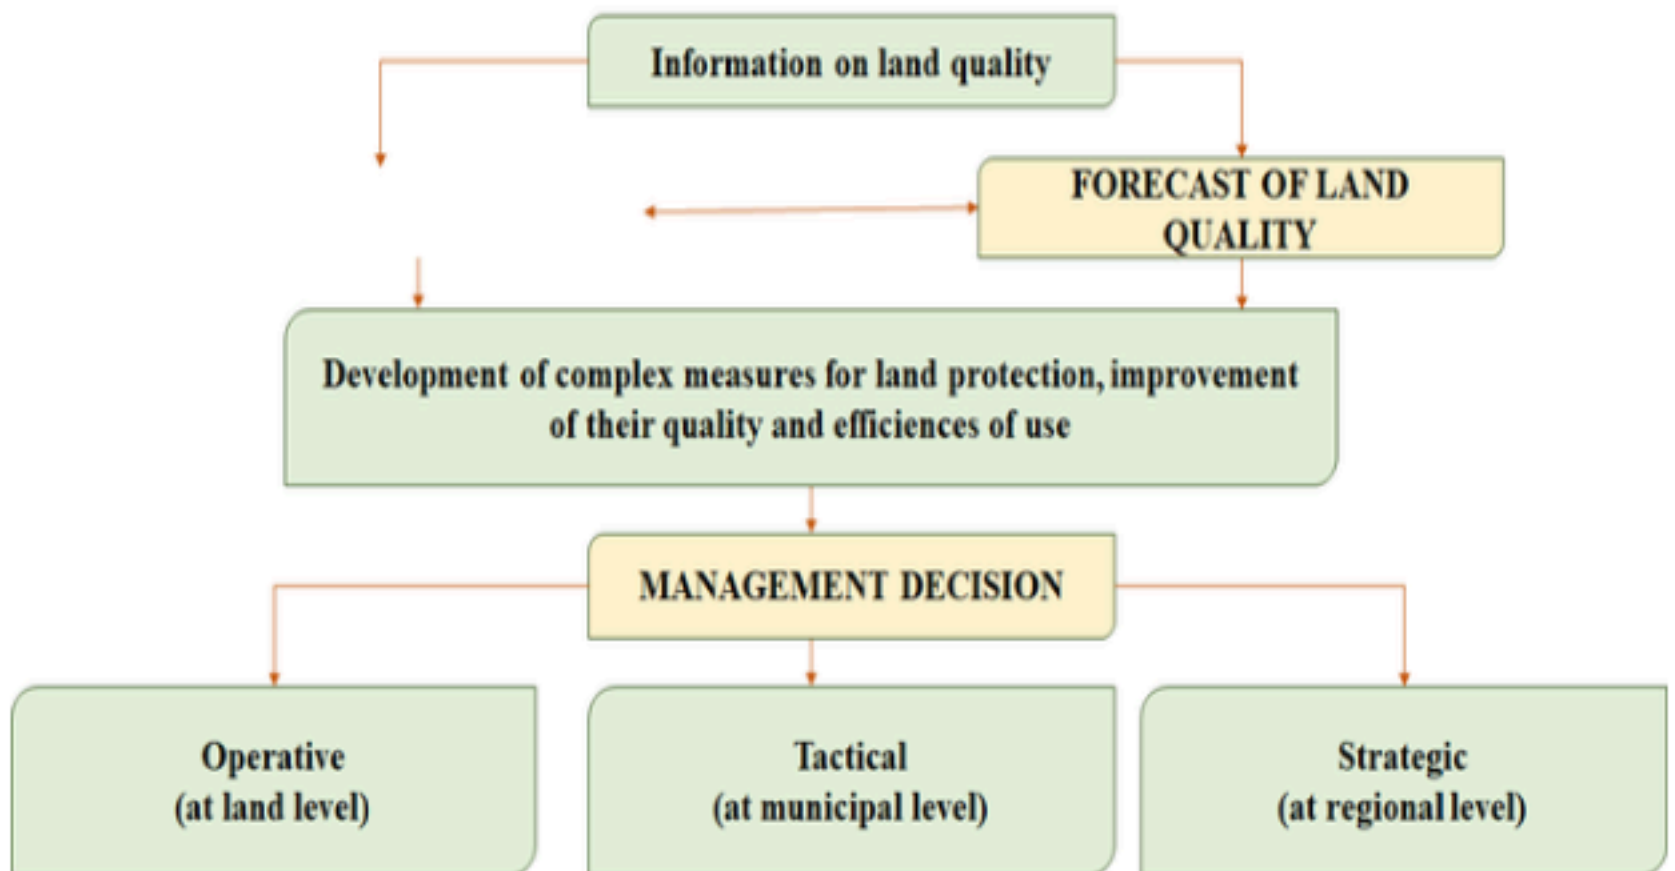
Information on land quality

FORECAST OF LAND QUALITY

Development of complex measures for land protection, improvement of their quality and efficiences of use

MANAGEMENT DECISION

Operative
(at land level)

Tactical
(at municipal level)

Strategic
(at regional level)